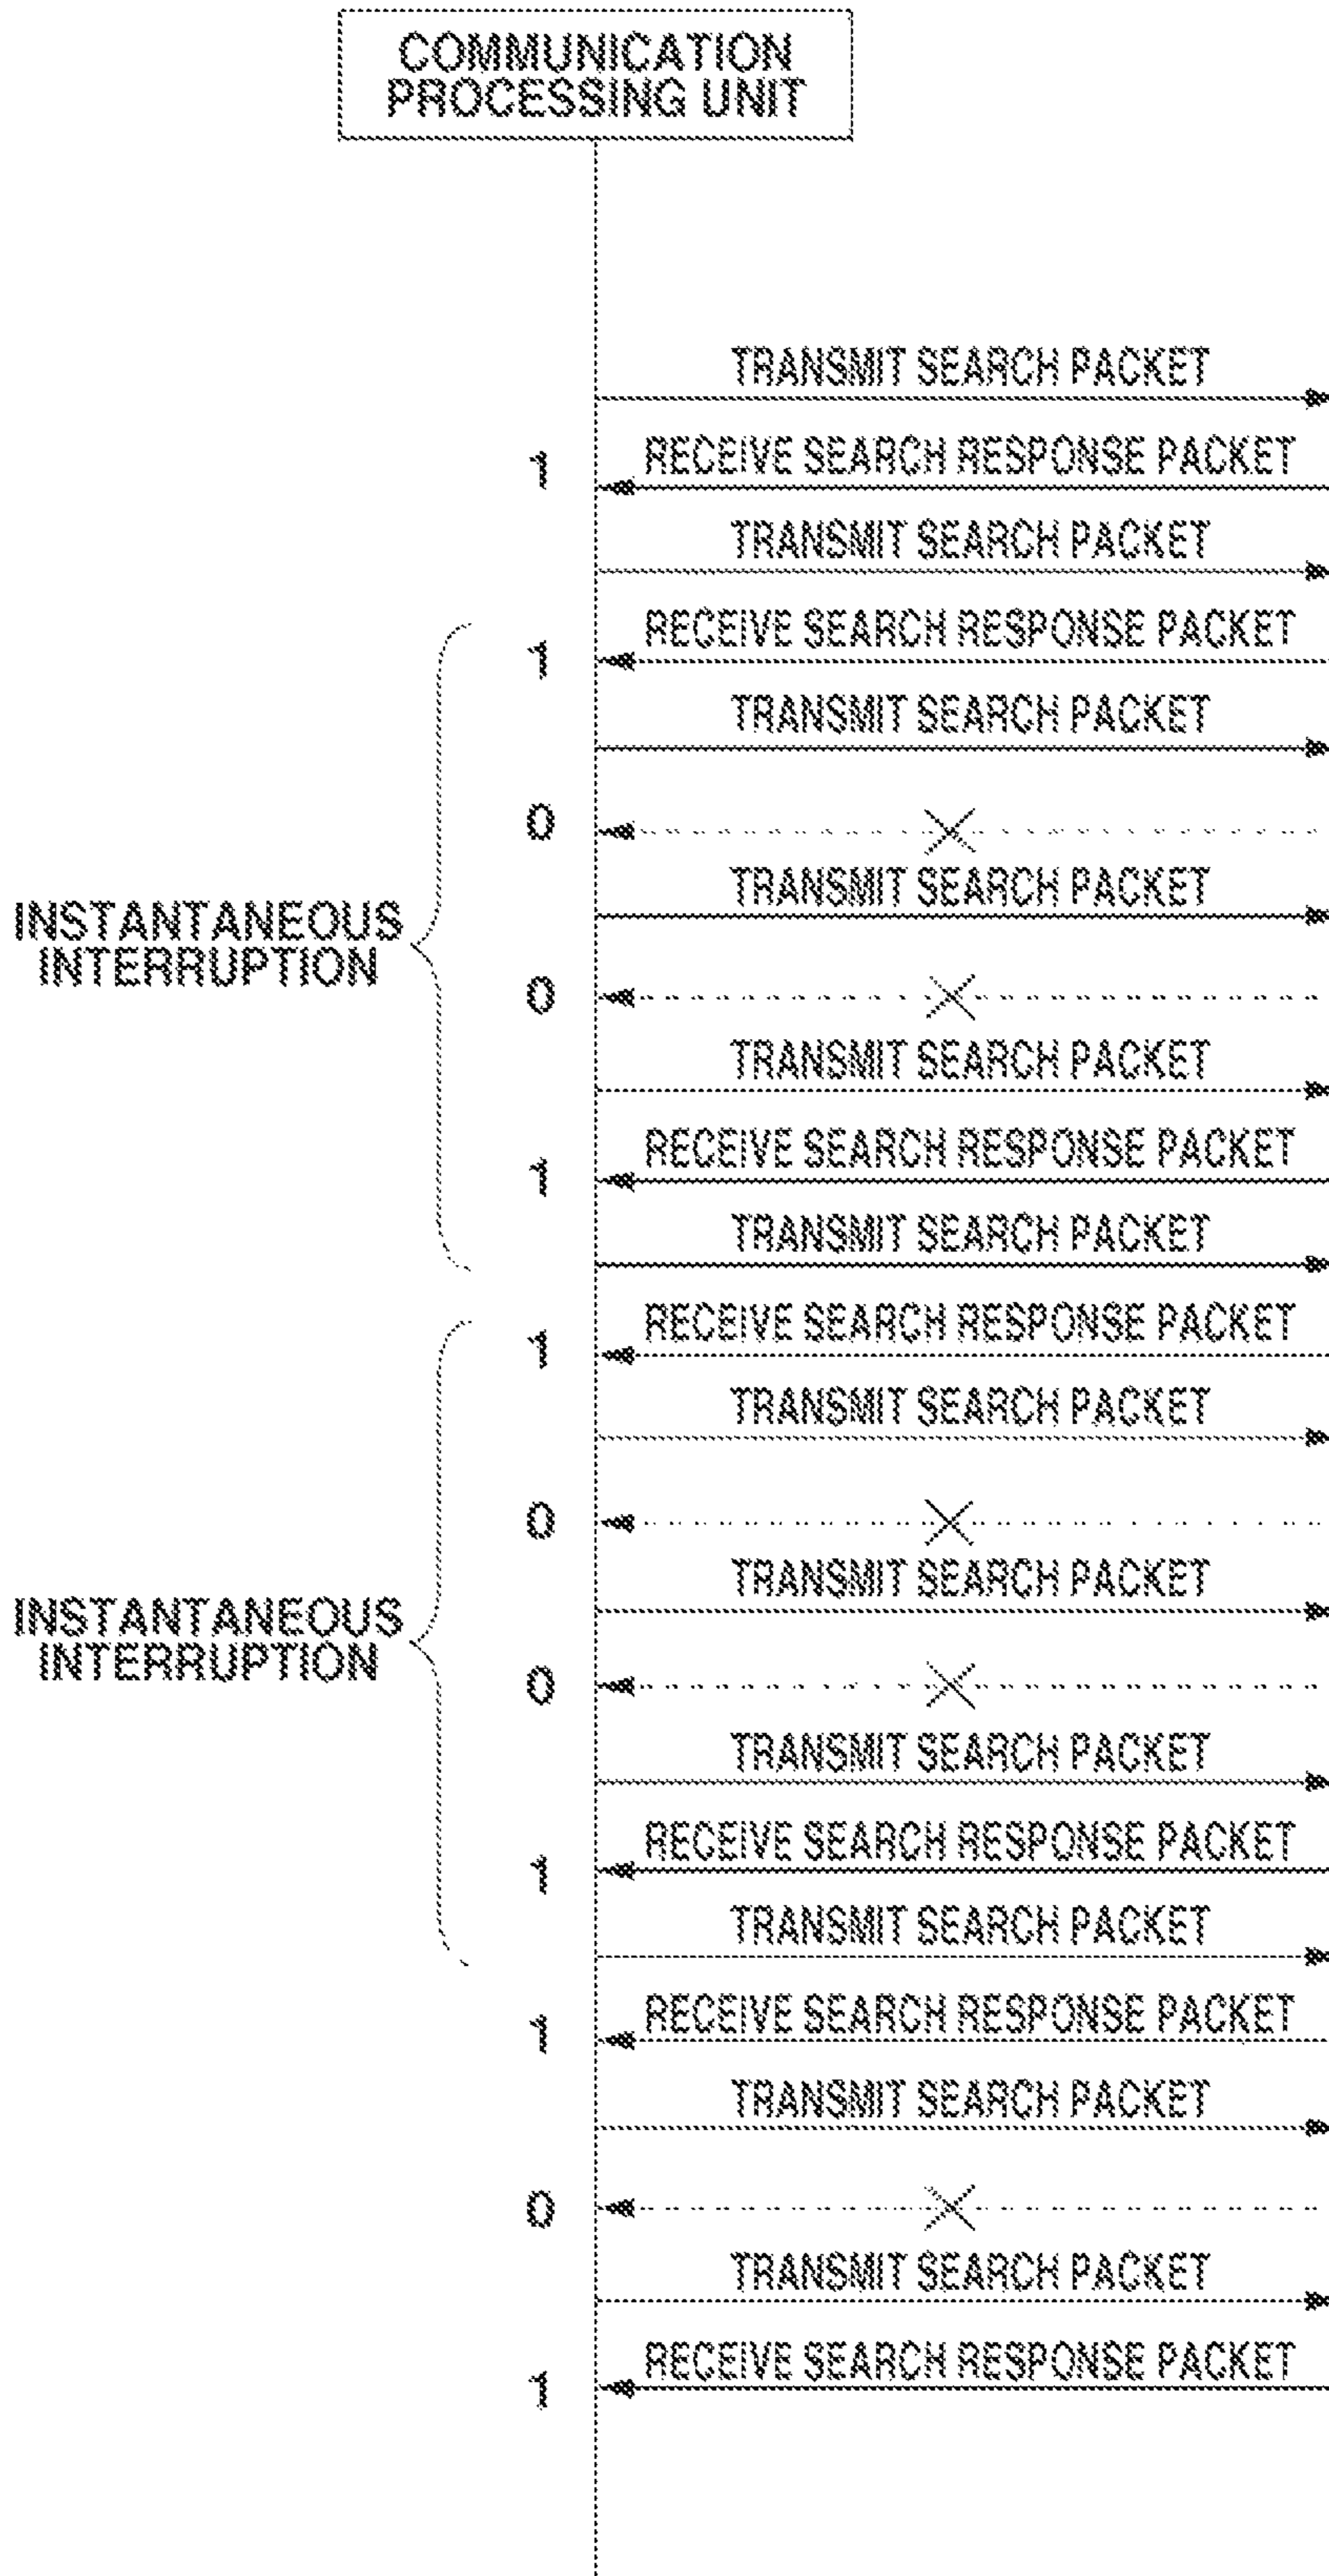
COMMUNICATION PROCESSING UNIT

TRANSMIT SEARCH PACKET

1 RECEIVE SEARCH RESPONSE PACKET

TRANSMIT SEARCH PACKET

INSTANTANEOUS INTERRUPTION

1 RECEIVE SEARCH RESPONSE PACKET

TRANSMIT SEARCH PACKET

0

TRANSMIT SEARCH PACKET

0

TRANSMIT SEARCH PACKET

1 RECEIVE SEARCH RESPONSE PACKET

TRANSMIT SEARCH PACKET

INSTANTANEOUS INTERRUPTION

1 RECEIVE SEARCH RESPONSE PACKET

TRANSMIT SEARCH PACKET

0

TRANSMIT SEARCH PACKET

0

TRANSMIT SEARCH PACKET

1 RECEIVE SEARCH RESPONSE PACKET

TRANSMIT SEARCH PACKET

1 RECEIVE SEARCH RESPONSE PACKET

TRANSMIT SEARCH PACKET

0

TRANSMIT SEARCH PACKET

1 RECEIVE SEARCH RESPONSE PACKET